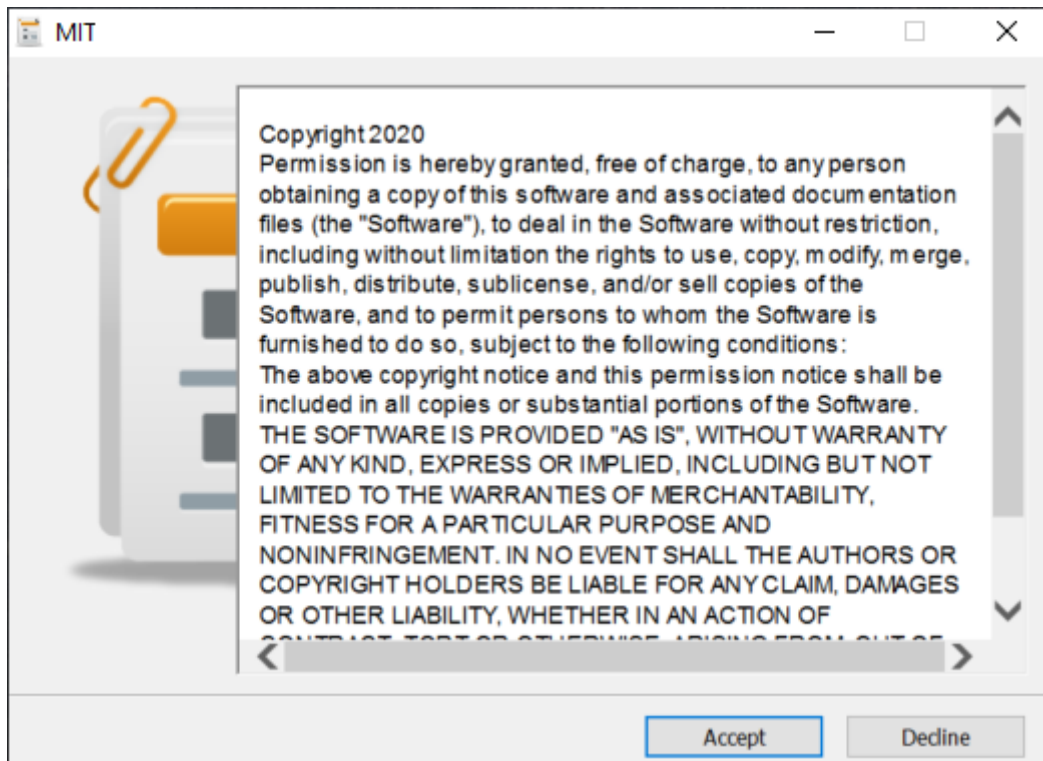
MIT

Copyright 2020
Permission is hereby granted, free of charge, to any person obtaining a copy of this software and associated documentation files (the "Software"), to deal in the Software without restriction, including without limitation the rights to use, copy, modify, merge, publish, distribute, sublicense, and/or sell copies of the Software, and to permit persons to whom the Software is furnished to do so, subject to the following conditions:
The above copyright notice and this permission notice shall be included in all copies or substantial portions of the Software.
THE SOFTWARE IS PROVIDED "AS IS", WITHOUT WARRANTY OF ANY KIND, EXPRESS OR IMPLIED, INCLUDING BUT NOT LIMITED TO THE WARRANTIES OF MERCHANTABILITY, FITNESS FOR A PARTICULAR PURPOSE AND NONINFRINGEMENT. IN NO EVENT SHALL THE AUTHORS OR COPYRIGHT HOLDERS BE LIABLE FOR ANY CLAIM, DAMAGES OR OTHER LIABILITY, WHETHER IN AN ACTION OF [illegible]

Accept
Decline